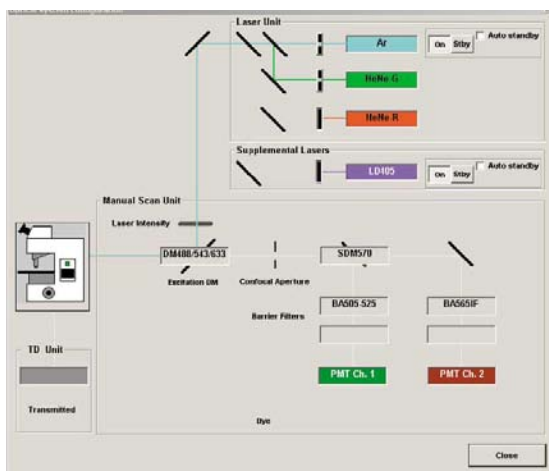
Laser Unit

Ar

On Stby

Auto standby

HeNe G

HeNe R

Supplemental Lasers

LD405

On Stby

Auto standby

Manual Scan Unit

Laser Intensity

DM488/543/633

Excitation DM

Confocal Aperture

SDM570

Barrier Filters

BA505-525

BA565IF

PMT Ch. 1

PMT Ch. 2

TD Unit

Transmitted

Dye

Close